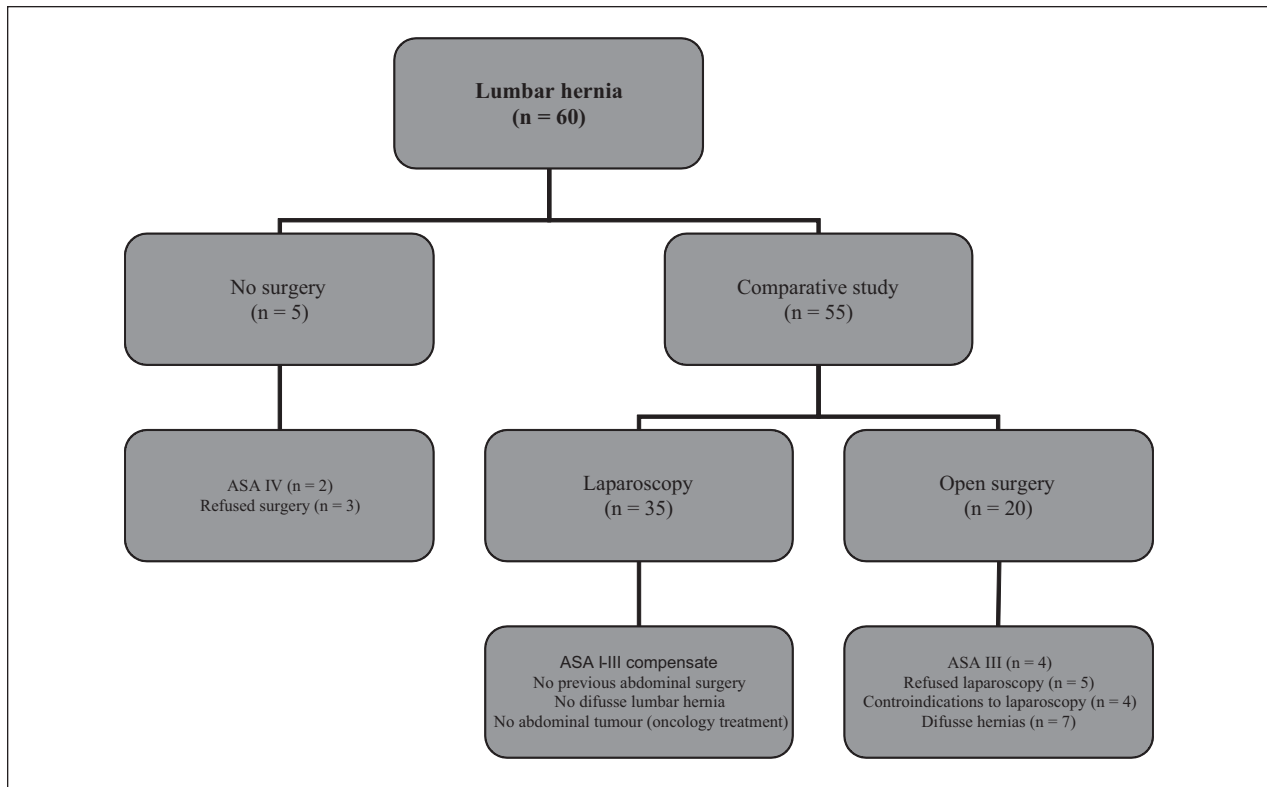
Lumbar hernia
(n = 60)

No surgery
(n = 5)

Comparative study
(n = 55)

ASA IV (n = 2)
Refused surgery (n = 3)

Laparoscopy
(n = 35)

Open surgery
(n = 20)

ASA I-III compensate
No previous abdominal surgery
No difusse lumbar hernia
No abdominal tumour (oncology treatment)

ASA III (n = 4)
Refused laparoscopy (n = 5)
Controindications to laparoscopy (n = 4)
Difusse hernias (n = 7)